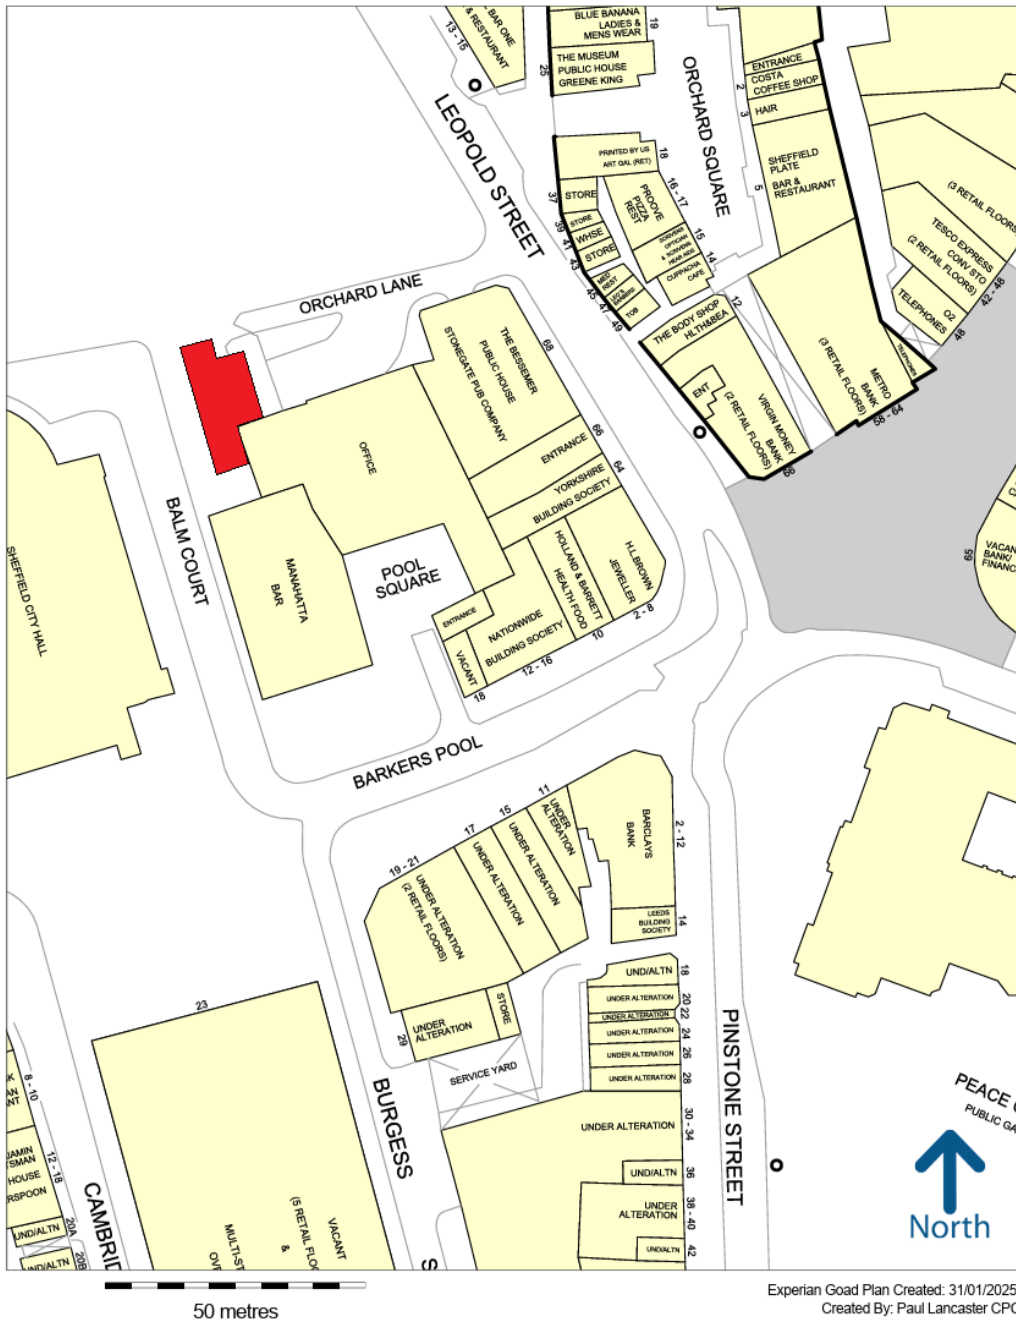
13 - 15
BAR ONE & RESTAURANT
BLUE BANANA LADIES & MENS WEAR
19
25
THE MUSEUM PUBLIC HOUSE GREENE KING
ORCHARD SQUARE
ENTRANCE
COSTA COFFEE SHOP
2
3
HAIR
SHEFFIELD PLATE
5
BAR & RESTAURANT
(3 RETAIL FLOORS)
TESCO EXPRESS CONV STO (2 RETAIL FLOORS)
TELEPHONES
O2
42 - 48
48
LEOPOLD STREET
PRINTED BY US ART GAL (RET)
18
16 - 17
37
STORE
PROOVE PIZZA REST
39
STORE
41
WHSE
15
43
STORE
14
CUPPACHA CAFE
45
47
49
TOB
12
THE BODY SHOP HLTH&BEA
ORCHARD LANE
THE BESSEMER PUBLIC HOUSE STONEGATE PUB COMPANY
68
ENT
(2 RETAIL FLOORS)
VIRGIN MONEY BANK
66
(3 RETAIL FLOORS)
METRO BANK
TELEPHONES
56 - 64
OFFICE
ENTRANCE
66
YORKSHIRE BUILDING SOCIETY
64
SHEFFIELD CITY HALL
BALM COURT
MANAHATTA BAR
POOL SQUARE
HOLLAND & BARRETT HEALTH FOOD
H.L.BROWN JEWELLER
2 - 8
65
VACANT BANK/ FINANC
ENTRANCE
NATIONWIDE BUILDING SOCIETY
10
VACANT
12 - 16
18
BARKERS POOL
11
15
UNDER ALTERATION
BARCLAYS BANK
2 - 12
17
UNDER ALTERATION
19 - 21
UNDER ALTERATION
UNDER ALTERATION (2 RETAIL FLOORS)
LEEDS BUILDING SOCIETY
14
UND/ALTN
18
UNDER ALTERATION
20
UNDER ALTERATION
22
UNDER ALTERATION
24
UNDER ALTERATION
26
UNDER ALTERATION
28
23
UNDER ALTERATION
STORE
29
SERVICE YARD
PINSTONE STREET
PEACE
PUBLIC GA
8 - 10
12 - 18
UND/ALTN
UND/ALTN
20A
20B
CAMBRID
BURGESS
S
VACANT (5 RETAIL FLO &
MULTI-ST
OV
UNDER ALTERATION
30 - 34
UND/ALTN
36
UNDER ALTERATION
38 - 40
UND/ALTN
42
North
50 metres
Experian Goad Plan Created: 31/01/2025
Created By: Paul Lancaster CPC